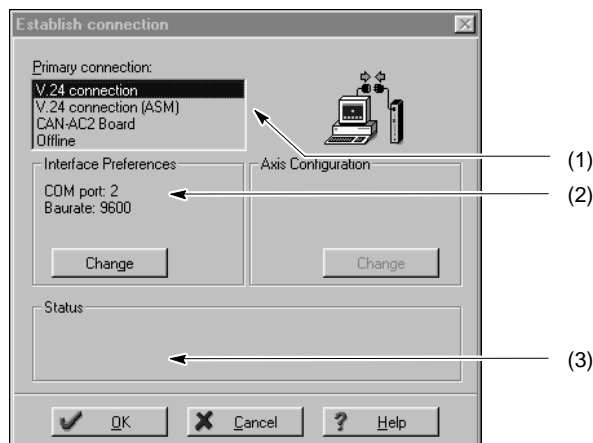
Establish connection

Primary connection:

V.24 connection
V.24 connection (ASM)
CAN-AC2 Board
Offline

Interface Preferences

COM port: 2
Baurate: 9600

Change

Axis Configuration

Change

Status

OK

Cancel

Help

(1)

(2)

(3)